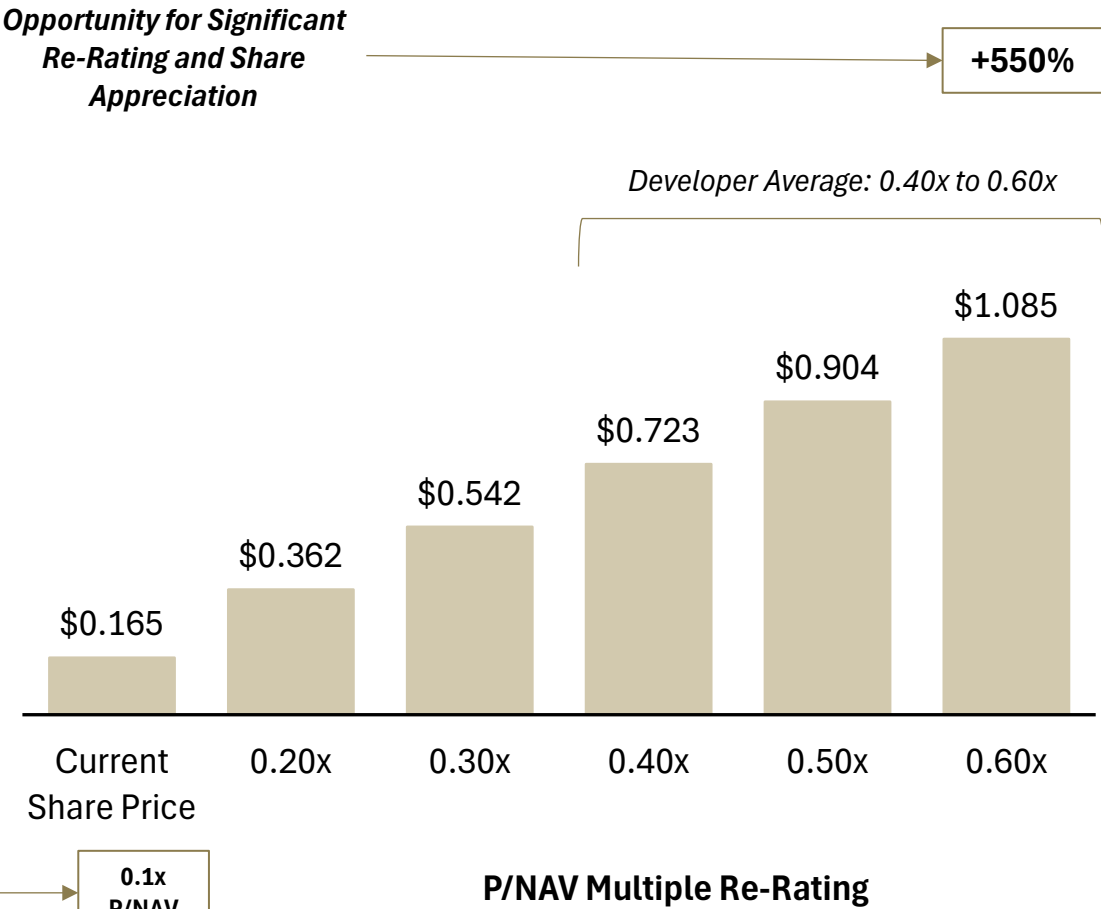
Opportunity for Significant Re-Rating and Share Appreciation

+550%

Developer Average: 0.40x to 0.60x

| Current Share Price | 0.20x | 0.30x | 0.40x | 0.50x | 0.60x |
|---|---|---|---|---|---|
| $0.165 | $0.362 | $0.542 | $0.723 | $0.904 | $1.085 |

0.1x P/NAV

P/NAV Multiple Re-Rating